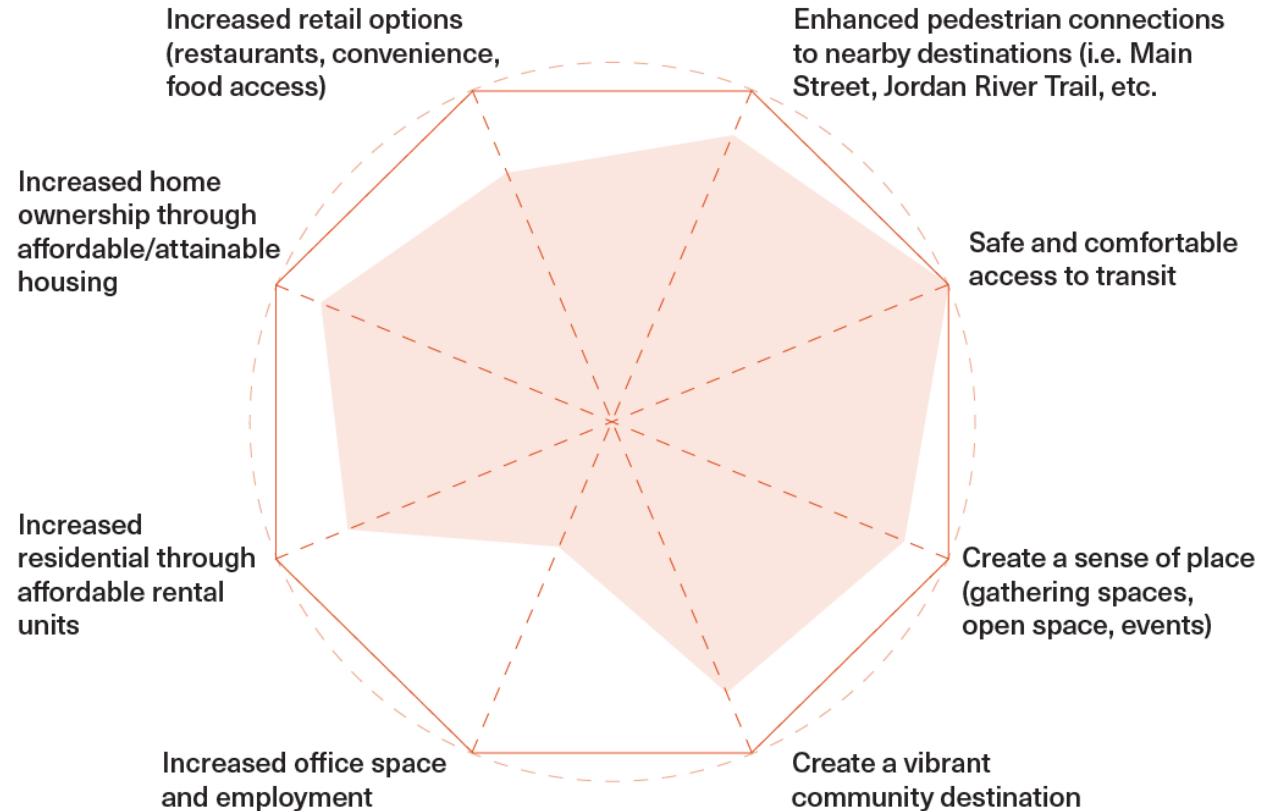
Increased retail options (restaurants, convenience, food access)

Enhanced pedestrian connections to nearby destinations (i.e. Main Street, Jordan River Trail, etc.

Increased home ownership through affordable/attainable housing

Safe and comfortable access to transit

Increased residential through affordable rental units

Create a sense of place (gathering spaces, open space, events)

Increased office space and employment

Create a vibrant community destination